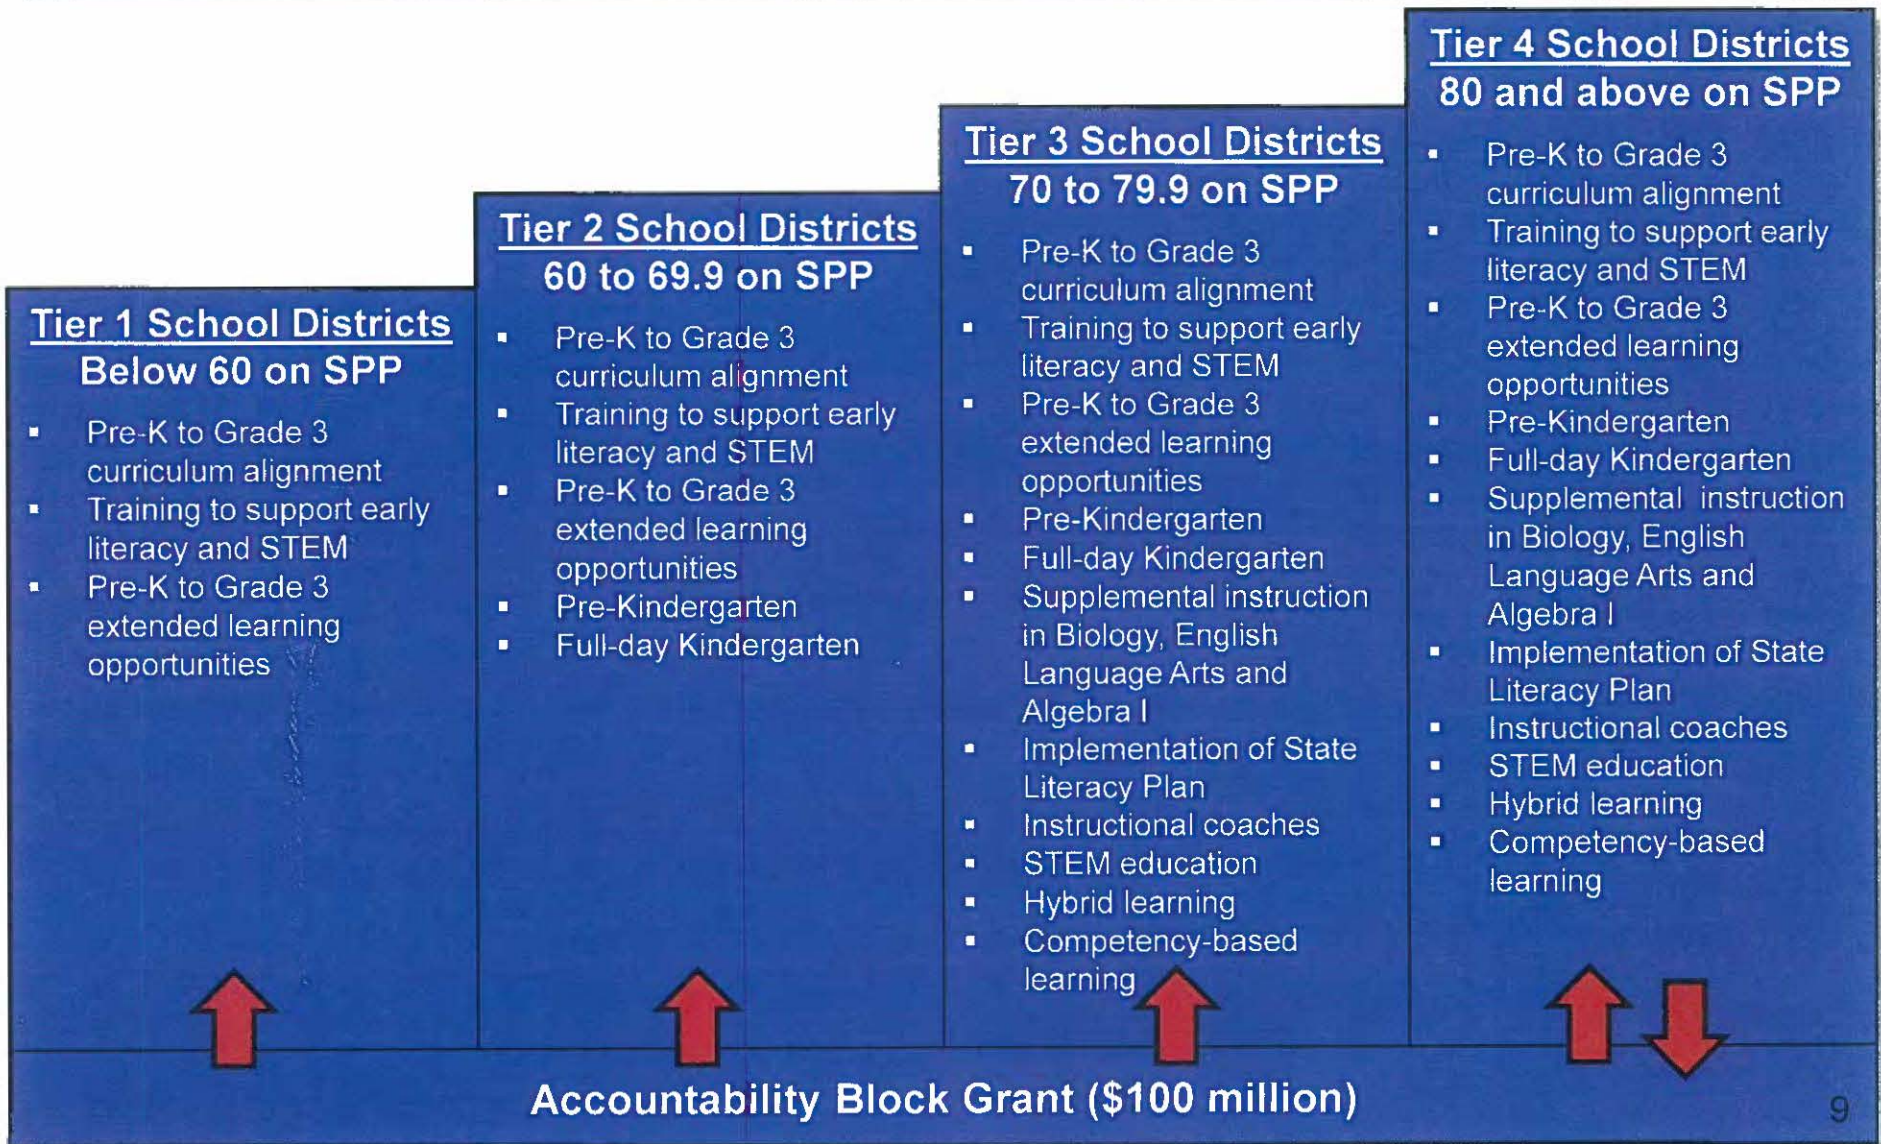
Tier 1 School Districts
Below 60 on SPP

- Pre-K to Grade 3 curriculum alignment
- Training to support early literacy and STEM
- Pre-K to Grade 3 extended learning opportunities

Tier 2 School Districts
60 to 69.9 on SPP

- Pre-K to Grade 3 curriculum alignment
- Training to support early literacy and STEM
- Pre-K to Grade 3 extended learning opportunities
- Pre-Kindergarten
- Full-day Kindergarten

Tier 3 School Districts
70 to 79.9 on SPP

- Pre-K to Grade 3 curriculum alignment
- Training to support early literacy and STEM
- Pre-K to Grade 3 extended learning opportunities
- Pre-Kindergarten
- Full-day Kindergarten
- Supplemental instruction in Biology, English Language Arts and Algebra I
- Implementation of State Literacy Plan
- Instructional coaches
- STEM education
- Hybrid learning
- Competency-based learning

Tier 4 School Districts
80 and above on SPP

- Pre-K to Grade 3 curriculum alignment
- Training to support early literacy and STEM
- Pre-K to Grade 3 extended learning opportunities
- Pre-Kindergarten
- Full-day Kindergarten
- Supplemental instruction in Biology, English Language Arts and Algebra I
- Implementation of State Literacy Plan
- Instructional coaches
- STEM education
- Hybrid learning
- Competency-based learning

Accountability Block Grant ($100 million)

9